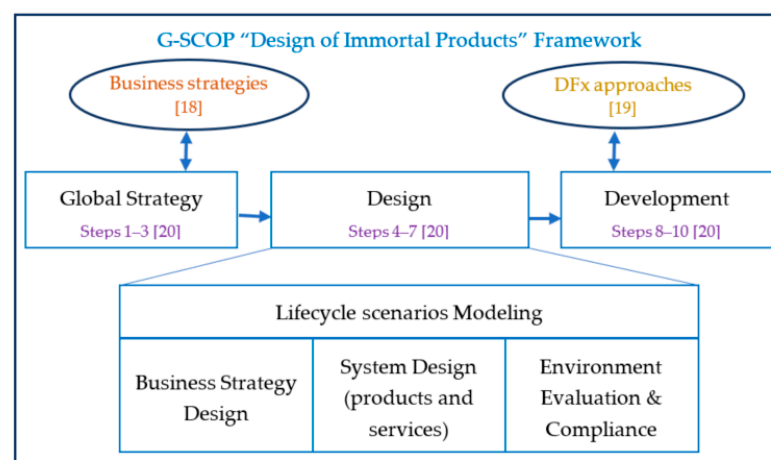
G-SCOP "Design of Immortal Products" Framework

Business strategies
[18]

DFx approaches
[19]

Global Strategy
Steps 1–3 [20]

Design
Steps 4–7 [20]

Development
Steps 8–10 [20]

Lifecycle scenarios Modeling

Business Strategy Design

System Design (products and services)

Environment Evaluation & Compliance